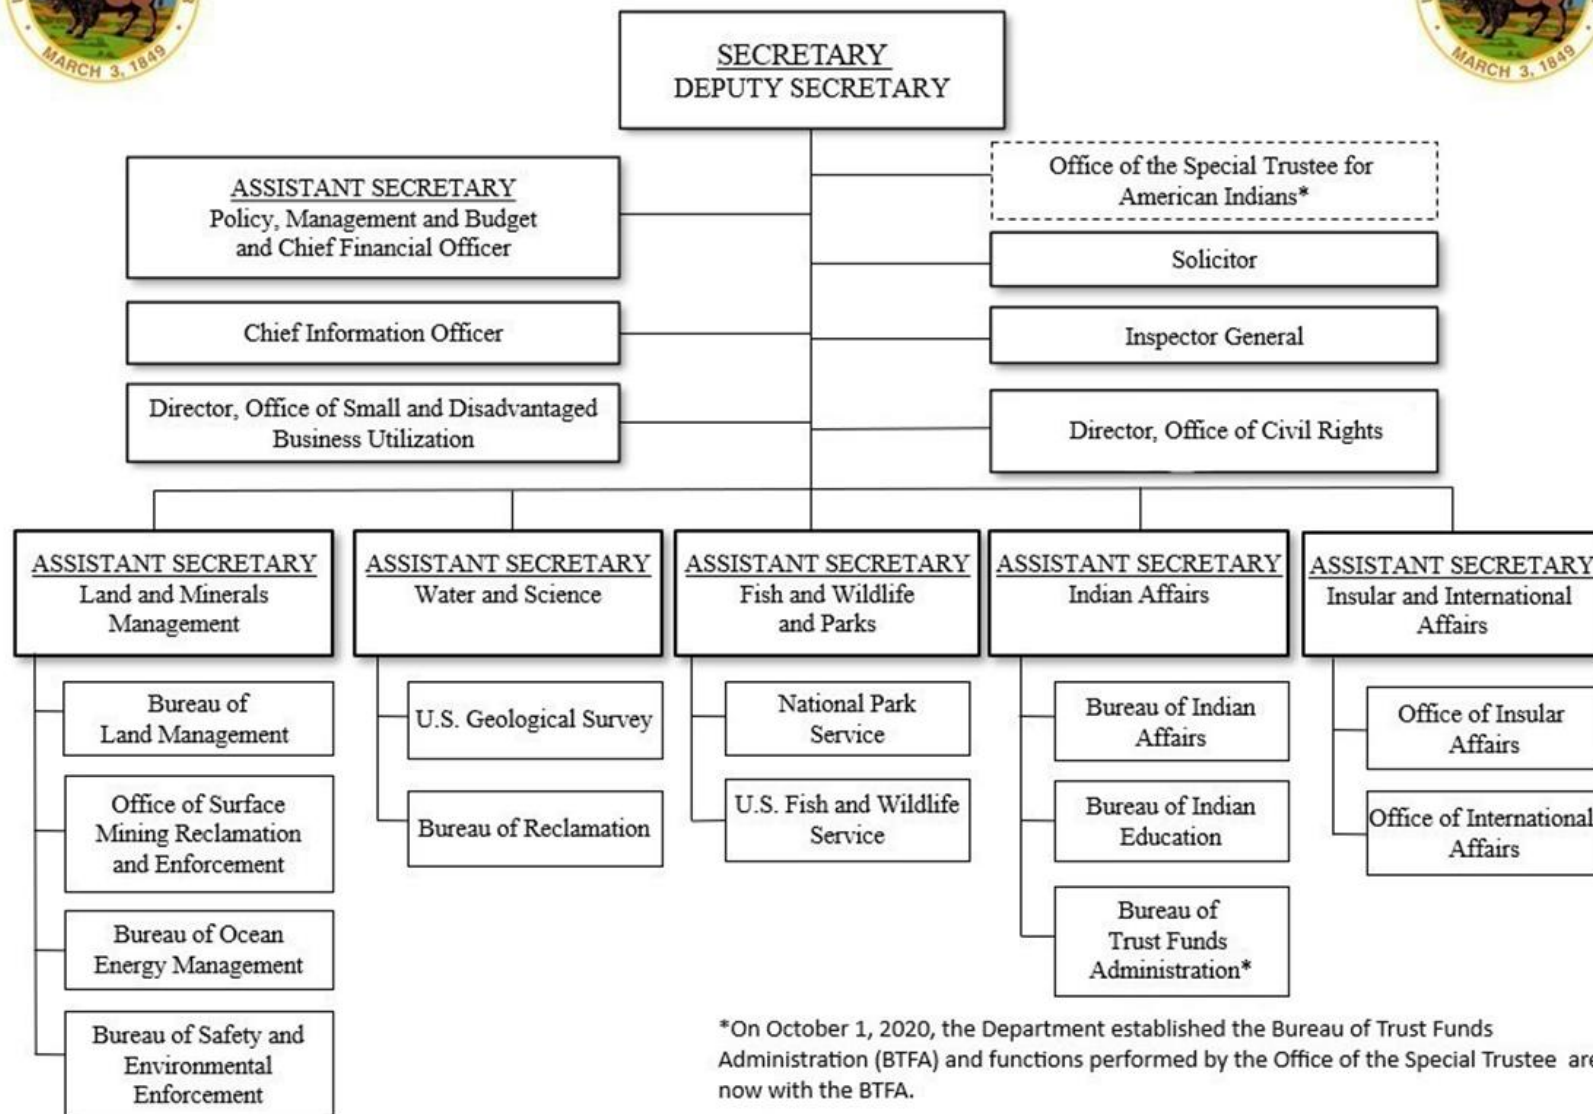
MARCH 3, 1849

MARCH 3, 1849

SECRETARY
DEPUTY SECRETARY

Office of the Special Trustee for American Indians*

ASSISTANT SECRETARY
Policy, Management and Budget and Chief Financial Officer

Solicitor

Chief Information Officer

Inspector General

Director, Office of Small and Disadvantaged Business Utilization

Director, Office of Civil Rights

ASSISTANT SECRETARY
Land and Minerals Management

Bureau of Land Management

Office of Surface Mining Reclamation and Enforcement

Bureau of Ocean Energy Management

Bureau of Safety and Environmental Enforcement

ASSISTANT SECRETARY
Water and Science

U.S. Geological Survey

Bureau of Reclamation

ASSISTANT SECRETARY
Fish and Wildlife and Parks

National Park Service

U.S. Fish and Wildlife Service

ASSISTANT SECRETARY
Indian Affairs

Bureau of Indian Affairs

Bureau of Indian Education

Bureau of Trust Funds Administration*

ASSISTANT SECRETARY
Insular and International Affairs

Office of Insular Affairs

Office of International Affairs

*On October 1, 2020, the Department established the Bureau of Trust Funds Administration (BTFA) and functions performed by the Office of the Special Trustee are now with the BTFA.